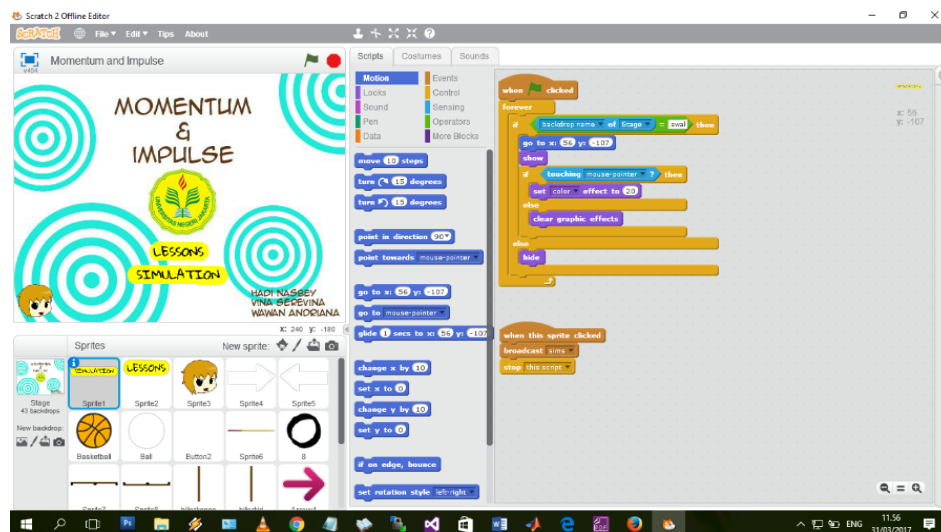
Scratch 2 Offline Editor

SCRATCH File Edit Tips About

Momentum and Impulse

v464

MOMENTUM & IMPULSE

LESSONS

SIMULATION

HADI NASBEY
VINA SEREVINA
WAWAN ANDRIANA

x: 240 y: -180

Sprites

New sprite:

Stage
43 backdrops

New backdrop:

LESSONS

Sprite1 Sprite2 Sprite3 Sprite4 Sprite5

Basketball Ball Button2 Sprite6 8

Scripts Costumes Sounds

Motion Events
Looks Control
Sound Sensing
Pen Operators
Data More Blocks

move 10 steps
turn 15 degrees
turn 15 degrees
point in direction 90
point towards mouse-pointer
go to x: 56 y: -107
go to mouse-pointer
glide 1 secs to x: 56 y: -107
change x by 10
set x to 0
change y by 10
set y to 0
if on edge, bounce
set rotation style left-right

when clicked
forever
if backdrop name of Stage = awal then
go to x: 56 y: -107
show
if touching mouse-pointer ? then
set color effect to 20
else
clear graphic effects
else
hide

when this sprite clicked
broadcast sims
stop this script

x: 56
y: -107

ENG 11.56 31/03/2017